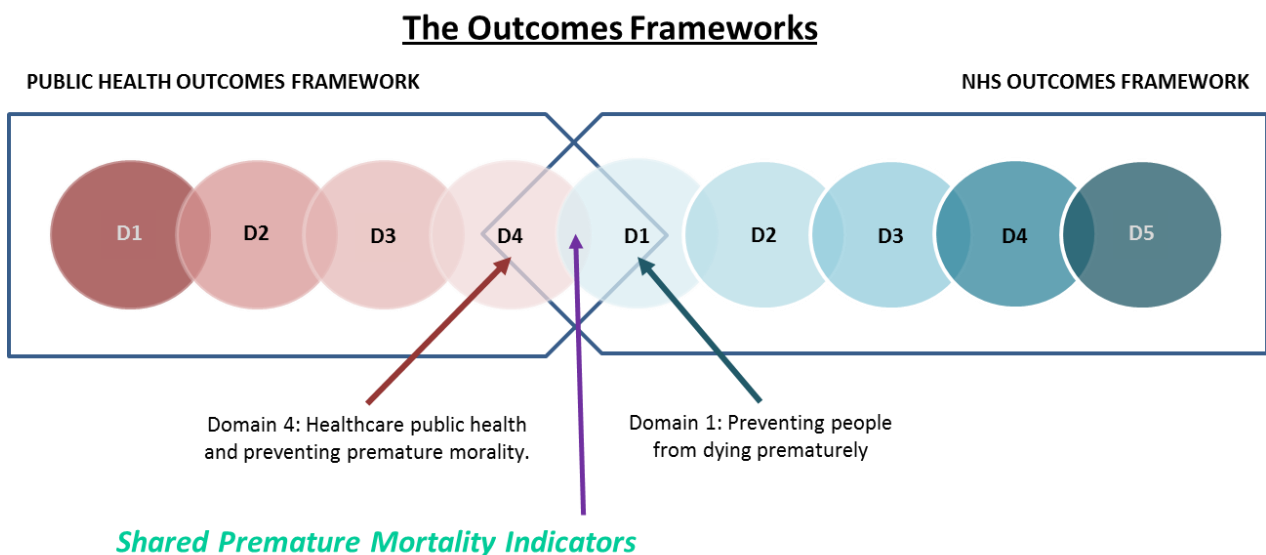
The Outcomes Frameworks

PUBLIC HEALTH OUTCOMES FRAMEWORK

NHS OUTCOMES FRAMEWORK

D1 D2 D3 D4 D1 D2 D3 D4 D5

Domain 4: Healthcare public health and preventing premature morality.

Domain 1: Preventing people from dying prematurely

Shared Premature Mortality Indicators